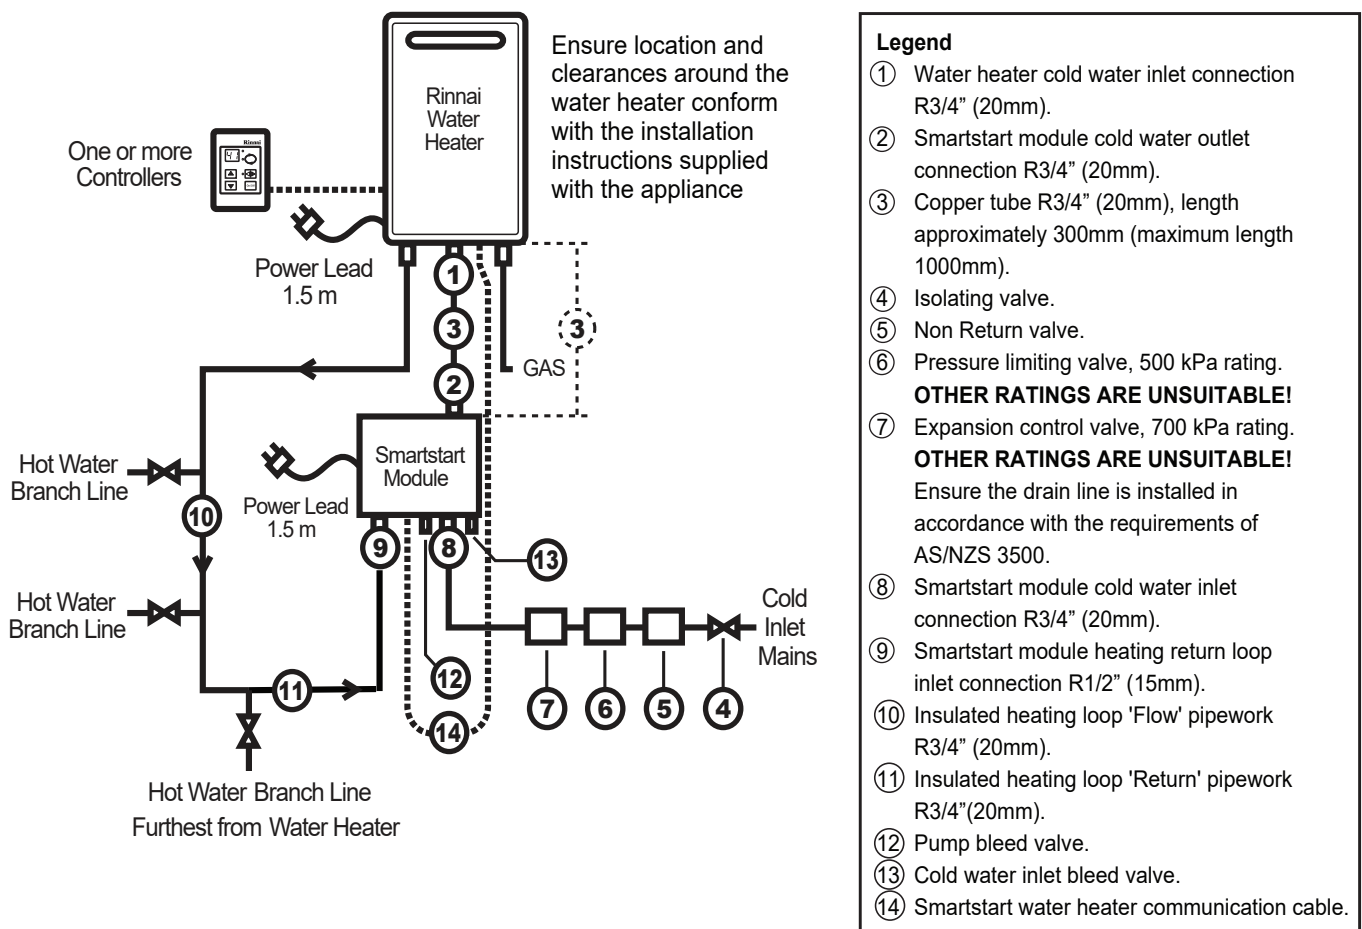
Ensure location and clearances around the water heater conform with the installation instructions supplied with the appliance

Rinnai Water Heater

Rinnai

One or more Controllers

Power Lead 1.5 m

1

3

2

3

GAS

Smartstart Module

Power Lead 1.5 m

Hot Water Branch Line

10

Hot Water Branch Line

9

8

13

Cold Inlet Mains

12

11

7

6

5

4

14

Hot Water Branch Line Furthest from Water Heater

Legend
① Water heater cold water inlet connection R3/4” (20mm).
② Smartstart module cold water outlet connection R3/4” (20mm).
③ Copper tube R3/4” (20mm), length approximately 300mm (maximum length 1000mm).
④ Isolating valve.
⑤ Non Return valve.
⑥ Pressure limiting valve, 500 kPa rating. **OTHER RATINGS ARE UNSUITABLE!**
⑦ Expansion control valve, 700 kPa rating. **OTHER RATINGS ARE UNSUITABLE!** Ensure the drain line is installed in accordance with the requirements of AS/NZS 3500.
⑧ Smartstart module cold water inlet connection R3/4” (20mm).
⑨ Smartstart module heating return loop inlet connection R1/2” (15mm).
⑩ Insulated heating loop 'Flow' pipework R3/4” (20mm).
⑪ Insulated heating loop 'Return' pipework R3/4”(20mm).
⑫ Pump bleed valve.
⑬ Cold water inlet bleed valve.
⑭ Smartstart water heater communication cable.